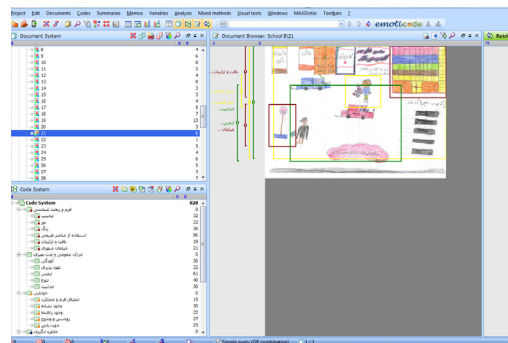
Project Edit Documents Codes Summaries Memos Variables Analysis Mixed methods Visual tools Windows MAXDictio Toolbars ?

emoticode

Document System

8
9
10
11
12
13
14
15
16
17
18
19
20
21
22
23
24
25
26
27
28

Document Browser: School B\21

Code System

Code System

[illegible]